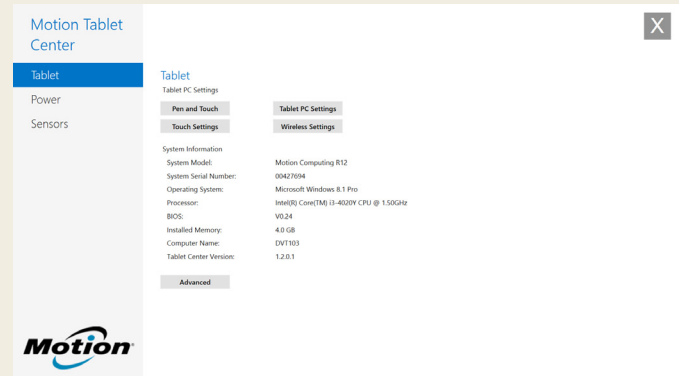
Motion Tablet Center

Tablet

Power

Sensors

X

Tablet

Tablet PC Settings

Pen and Touch

Tablet PC Settings

Touch Settings

Wireless Settings

System Information

| | |
|---|---|
| System Model: | Motion Computing R12 |
| System Serial Number: | 00427694 |
| Operating System: | Microsoft Windows 8.1 Pro |
| Processor: | Intel(R) Core(TM) i3-4020Y CPU @ 1.50GHz |
| BIOS: | V0.24 |
| Installed Memory: | 4.0 GB |
| Computer Name: | DVT103 |
| Tablet Center Version: | 1.2.0.1 |

Advanced

Motion